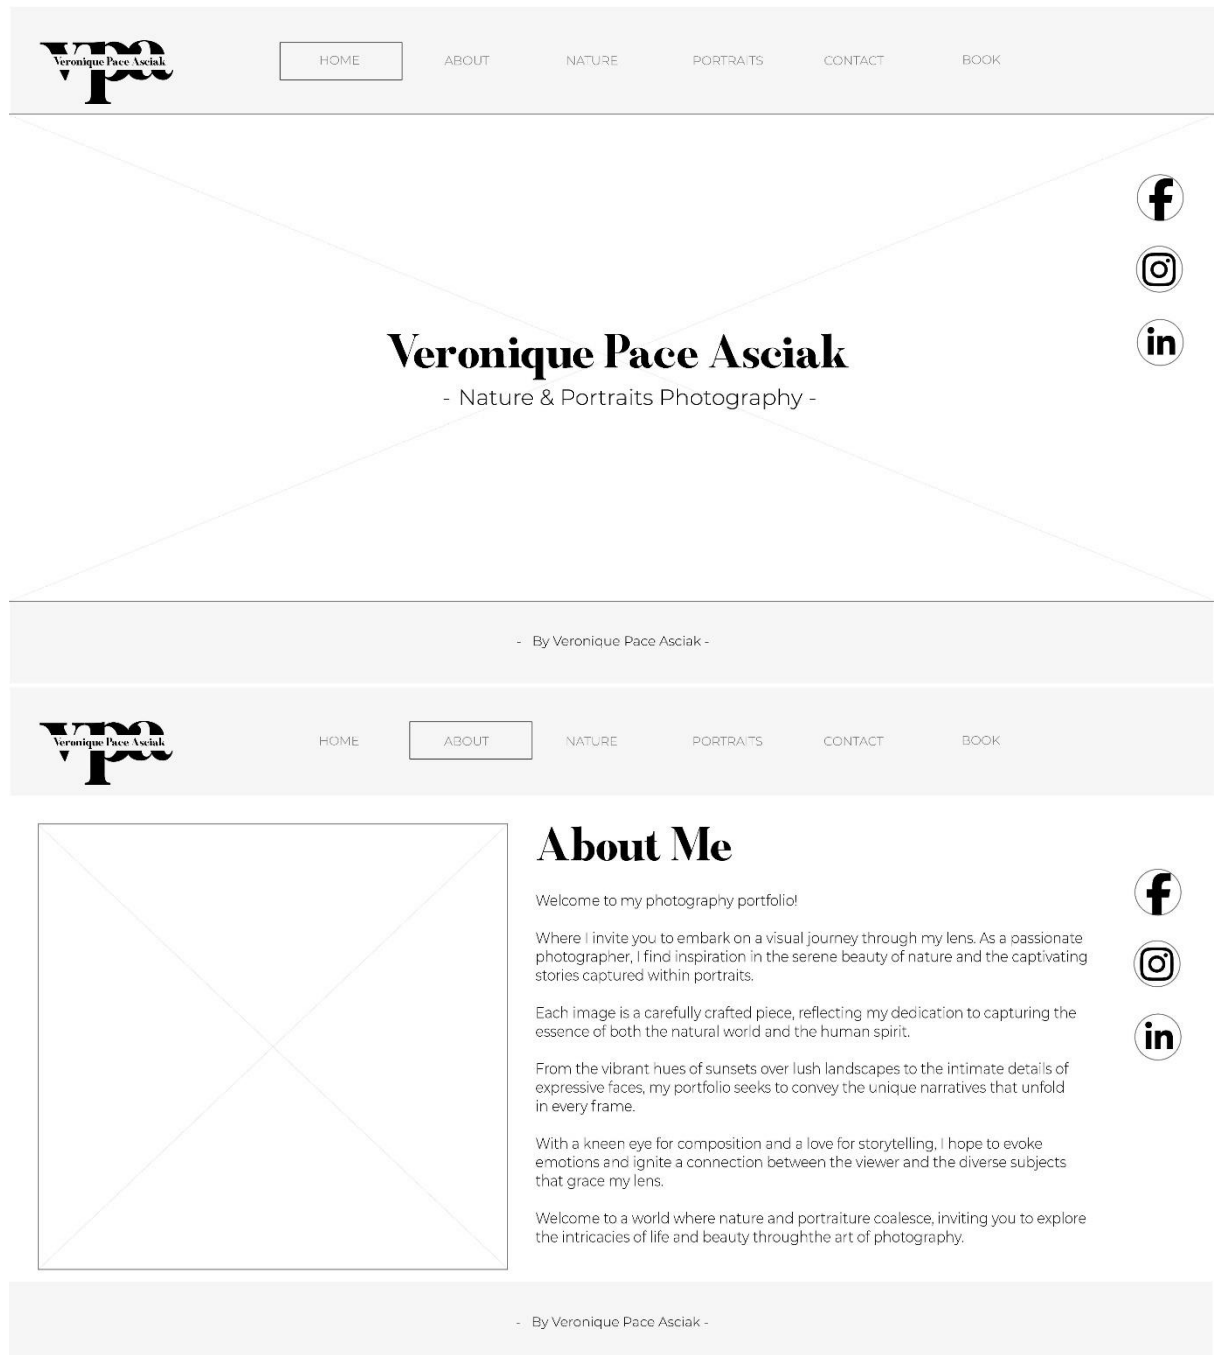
vpa Veronique Pace Asciak

HOME ABOUT NATURE PORTRAITS CONTACT BOOK

f

in

Veronique Pace Asciak

- Nature & Portraits Photography -

- By Veronique Pace Asciak -

vpa Veronique Pace Asciak

HOME ABOUT NATURE PORTRAITS CONTACT BOOK

About Me

Welcome to my photography portfolio!

Where I invite you to embark on a visual journey through my lens. As a passionate photographer, I find inspiration in the serene beauty of nature and the captivating stories captured within portraits.

Each image is a carefully crafted piece, reflecting my dedication to capturing the essence of both the natural world and the human spirit.

From the vibrant hues of sunsets over lush landscapes to the intimate details of expressive faces, my portfolio seeks to convey the unique narratives that unfold in every frame.

With a kneen eye for composition and a love for storytelling, I hope to evoke emotions and ignite a connection between the viewer and the diverse subjects that grace my lens.

Welcome to a world where nature and portraiture coalesce, inviting you to explore the intricacies of life and beauty throughthe art of photography.

f

in

- By Veronique Pace Asciak -